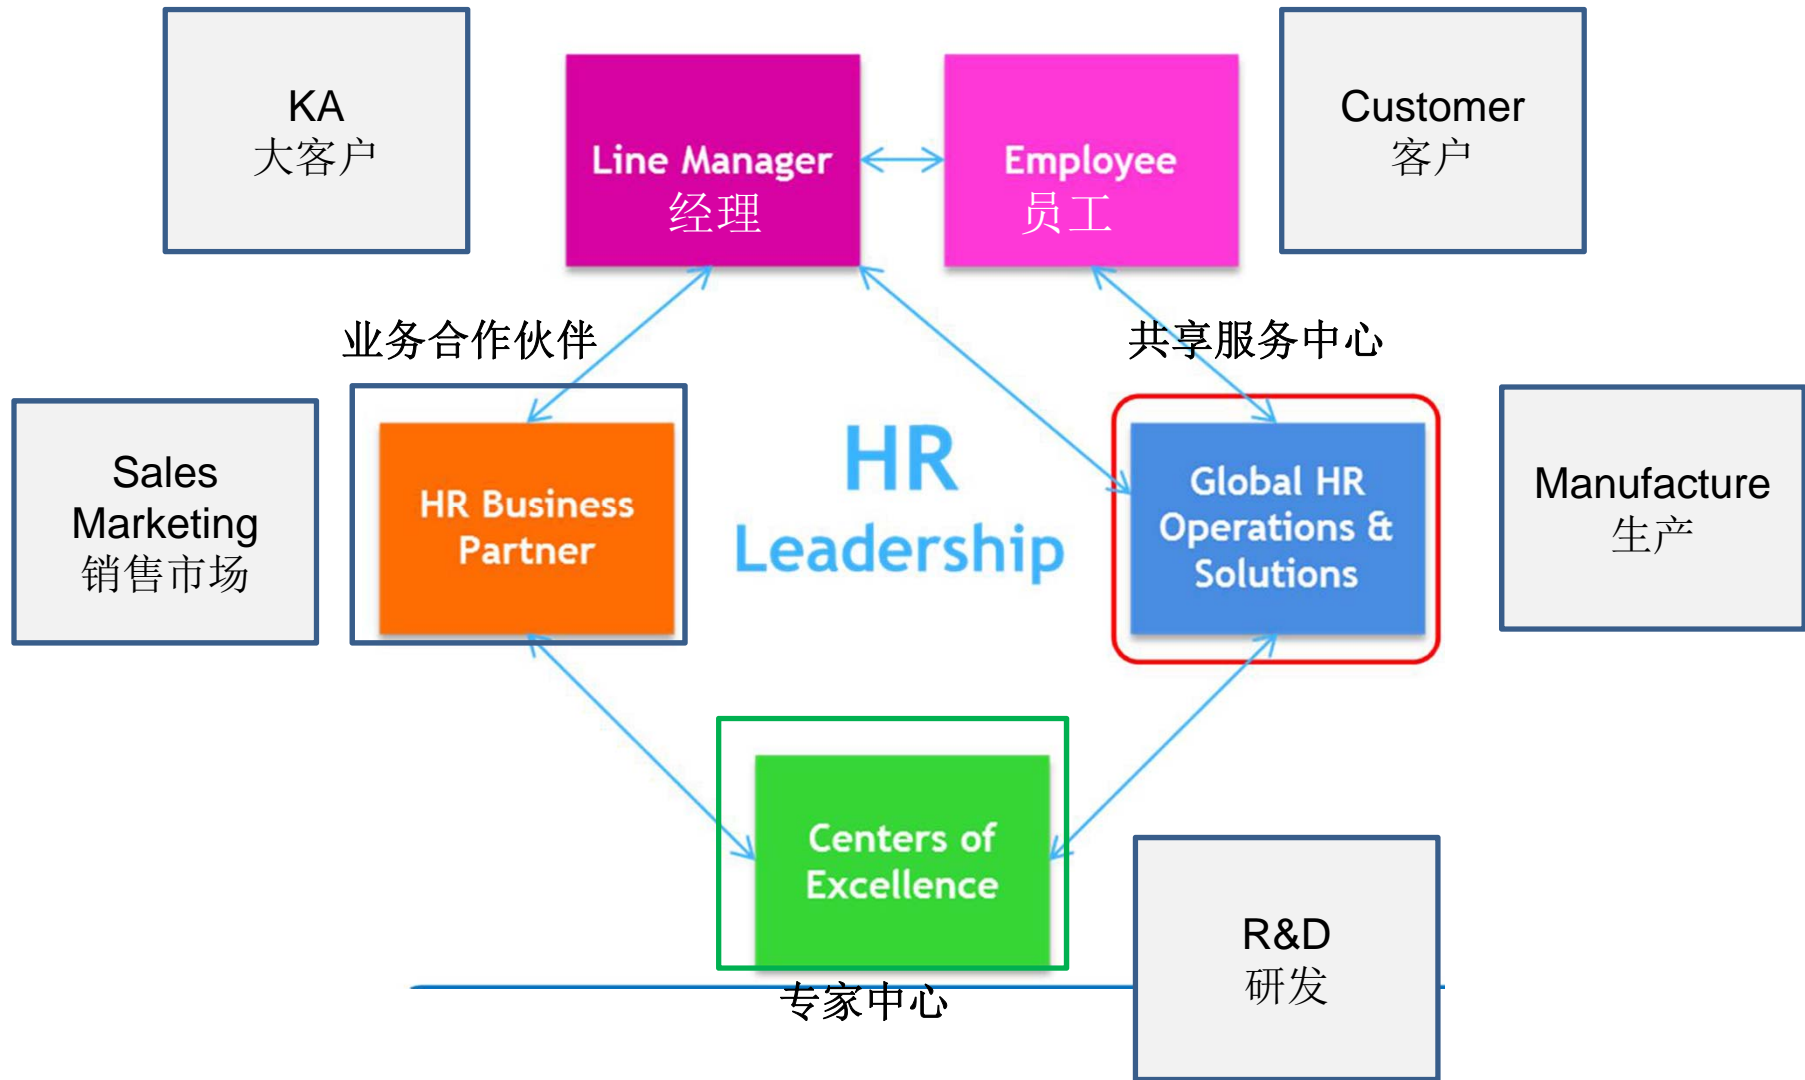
KA
大客户

Line Manager
经理

Employee
员工

Customer
客户

业务合作伙伴

共享服务中心

Sales
Marketing
销售市场

HR Business Partner

HR
Leadership

Global HR Operations & Solutions

Manufacture
生产

Centers of Excellence

专家中心

R&D
研发